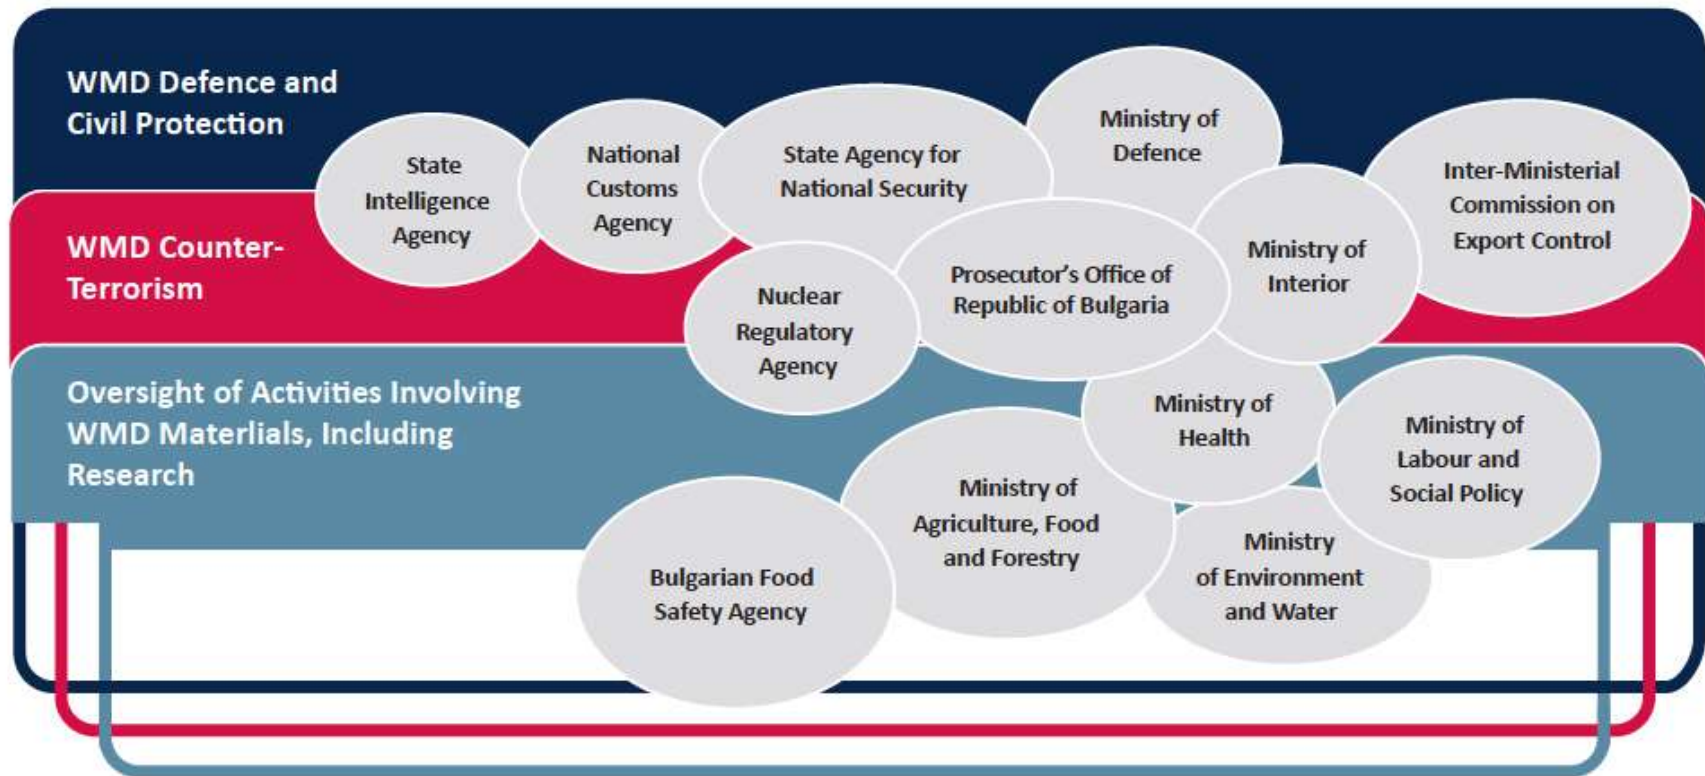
WMD Defence and Civil Protection

WMD Counter-Terrorism

Oversight of Activities Involving WMD Materlials, Including Research

State Intelligence Agency

National Customs Agency

State Agency for National Security

Ministry of Defence

Inter-Ministerial Commission on Export Control

Nuclear Regulatory Agency

Prosecutor's Office of Republic of Bulgaria

Ministry of Interior

Ministry of Health

Ministry of Labour and Social Policy

Ministry of Agriculture, Food and Forestry

Ministry of Environment and Water

Bulgarian Food Safety Agency